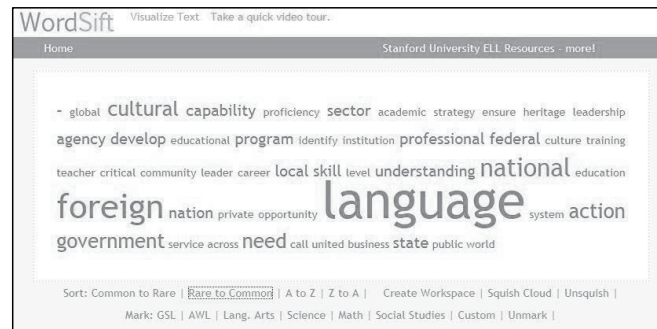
WordSift Visualize Text Take a quick video tour.

Home

Stanford University ELL Resources - more!

- global cultural capability proficiency sector academic strategy ensure heritage leadership agency develop educational program identify institution professional federal culture training teacher critical community leader career local skill level understanding national education foreign nation private opportunity language system action government service across need call united business state public world

Sort: Common to Rare | Rare to Common | A to Z | Z to A | Create Workspace | Squish Cloud | Unsquish |

Mark: GSL | AWL | Lang. Arts | Science | Math | Social Studies | Custom | Unmark |